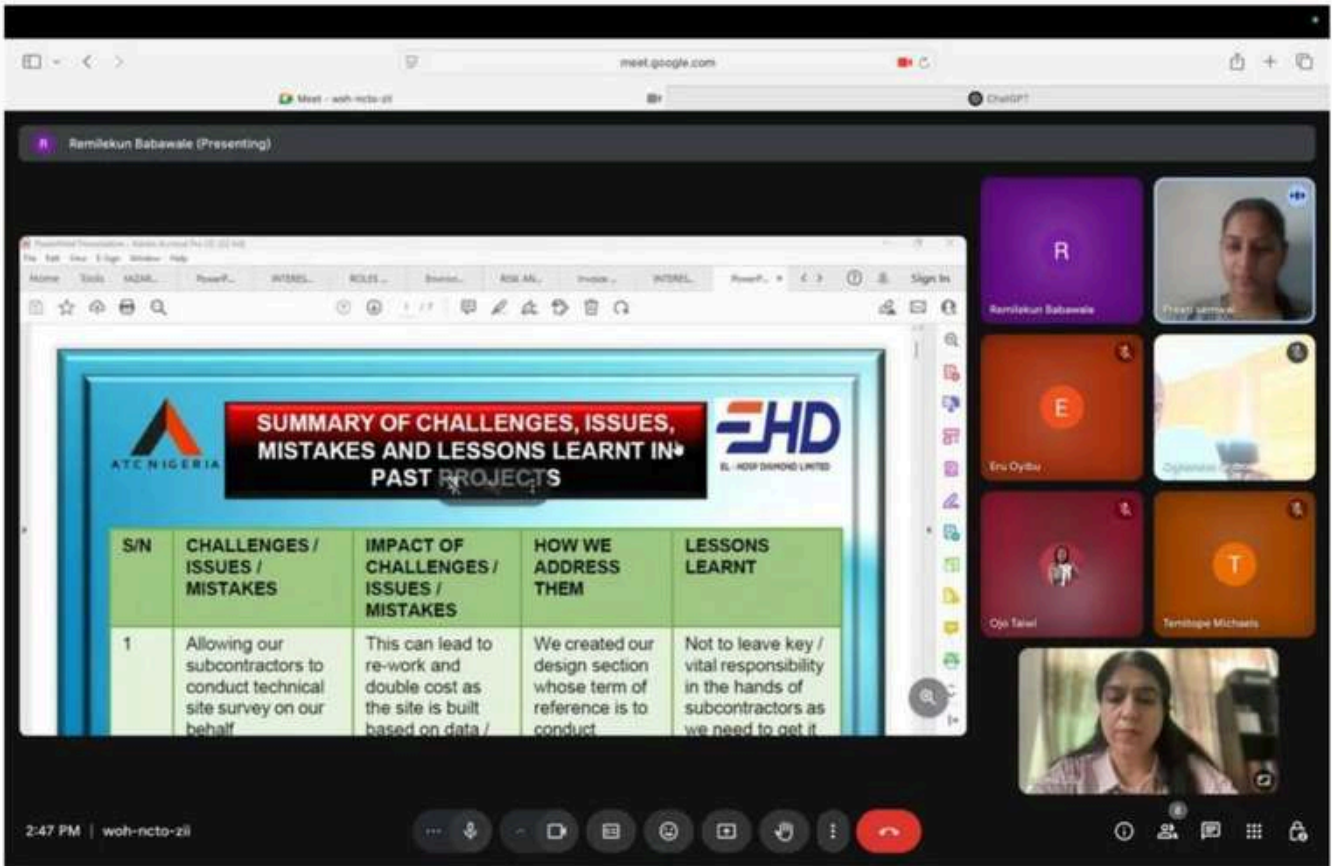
meet.google.com

Meet - woh-ncto-zii

ChatGPT

Remilekun Babawale (Presenting)

Home Tools HAZAR... PowerP... INTERES... ROLES... Environ... RISK AN... Invoice... INTERES... PowerP...

Sign In

ATC NIGERIA

SUMMARY OF CHALLENGES, ISSUES, MISTAKES AND LESSONS LEARNT IN PAST PROJECTS

EHD

EL-ADOF DIAMOND LIMITED

| S/N | CHALLENGES / ISSUES / MISTAKES | IMPACT OF CHALLENGES / ISSUES / MISTAKES | HOW WE ADDRESS THEM | LESSONS LEARNT |
|---|---|---|---|---|
| 1 | Allowing our subcontractors to conduct technical site survey on our behalf | This can lead to re-work and double cost as the site is built based on data / | We created our design section whose term of reference is to conduct | Not to leave key / vital responsibility in the hands of subcontractors as we need to get it |

R

Remilekun Babawale

Preeti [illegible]

E

Eru Oyibu

Oghenetega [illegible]

Ojo Taiwo

T

Temitope Michaels

2:47 PM | woh-ncto-zii